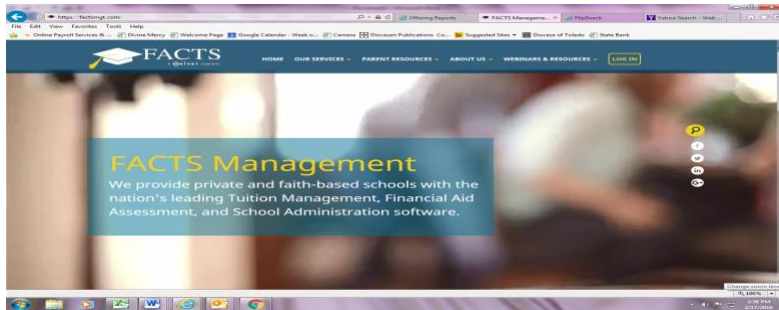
https://factsmgt.com/
Offering Reports
FACTS Manageme... ×
FlipSnack
Yahoo Search - Web ...
File Edit View Favorites Tools Help
Online Payroll Services & ...
Divine Mercy
Welcome Page
Google Calendar - Week o...
Canvass
Diocesan Publications Co...
Suggested Sites
Diocese of Toledo
State Bank

FACTS
a Nelnet company
HOME
OUR SERVICES
PARENT RESOURCES
ABOUT US
WEBINARS & RESOURCES
LOG IN

FACTS Management
We provide private and faith-based schools with the nation's leading Tuition Management, Financial Aid Assessment, and School Administration software.

Change zoom level
100%
2:36 PM
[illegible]